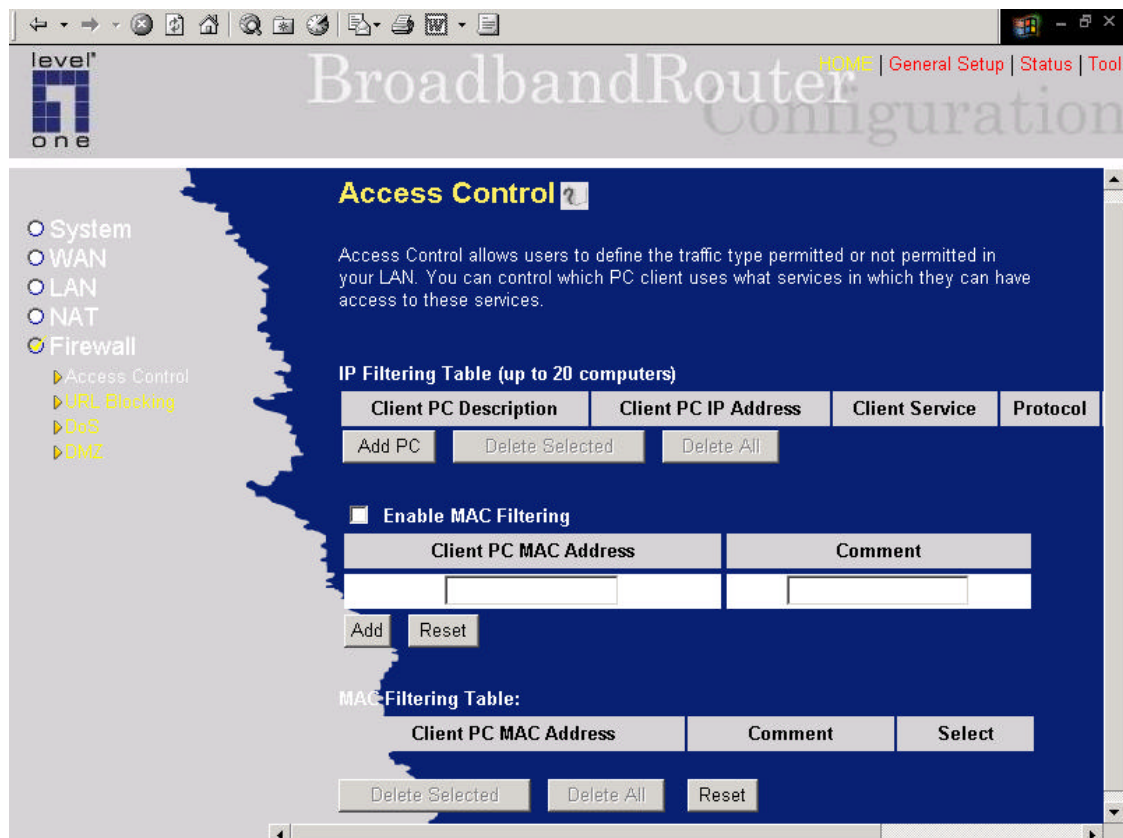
level one

BroadbandRouter Configuration

HOME | General Setup | Status | Tool

System
WAN
LAN
NAT
Firewall
Access Control
URL Blocking
DoS
DMZ

Access Control

Access Control allows users to define the traffic type permitted or not permitted in your LAN. You can control which PC client uses what services in which they can have access to these services.

IP Filtering Table (up to 20 computers)

| Client PC Description | Client PC IP Address | Client Service | Protocol |
|---|---|---|---|

Add PC | Delete Selected | Delete All

Enable MAC Filtering

| Client PC MAC Address | Comment |
|---|---|
| | |

Add | Reset

MAC Filtering Table:

| Client PC MAC Address | Comment | Select |
|---|---|---|

Delete Selected | Delete All | Reset